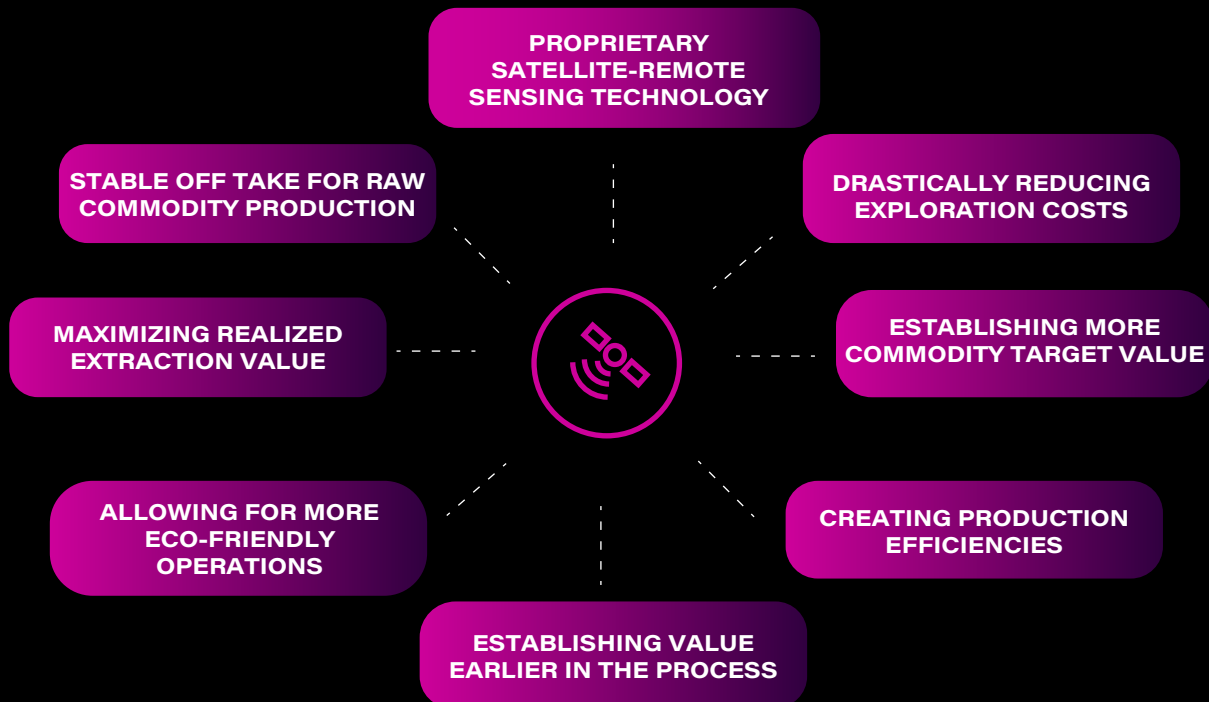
PROPRIETARY SATELLITE-REMOTE SENSING TECHNOLOGY

DRASTICALLY REDUCING EXPLORATION COSTS

ESTABLISHING MORE COMMODITY TARGET VALUE

CREATING PRODUCTION EFFICIENCIES

ESTABLISHING VALUE EARLIER IN THE PROCESS

ALLOWING FOR MORE ECO-FRIENDLY OPERATIONS

MAXIMIZING REALIZED EXTRACTION VALUE

STABLE OFF TAKE FOR RAW COMMODITY PRODUCTION